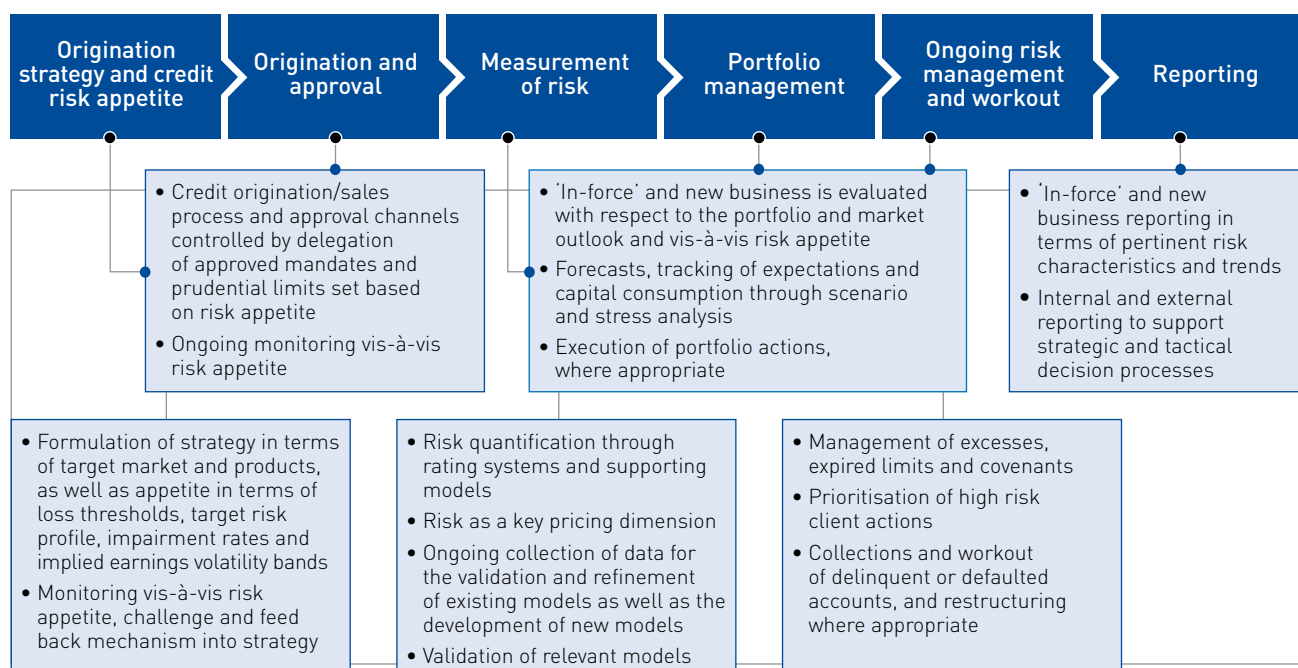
Origination strategy and credit risk appetite

Origination and approval

Measurement of risk

Portfolio management

Ongoing risk management and workout

Reporting

• Credit origination/sales process and approval channels controlled by delegation of approved mandates and prudential limits set based on risk appetite
• Ongoing monitoring vis-à-vis risk appetite

• 'In-force' and new business is evaluated with respect to the portfolio and market outlook and vis-à-vis risk appetite
• Forecasts, tracking of expectations and capital consumption through scenario and stress analysis
• Execution of portfolio actions, where appropriate

• 'In-force' and new business reporting in terms of pertinent risk characteristics and trends
• Internal and external reporting to support strategic and tactical decision processes

• Formulation of strategy in terms of target market and products, as well as appetite in terms of loss thresholds, target risk profile, impairment rates and implied earnings volatility bands
• Monitoring vis-à-vis risk appetite, challenge and feed back mechanism into strategy

• Risk quantification through rating systems and supporting models
• Risk as a key pricing dimension
• Ongoing collection of data for the validation and refinement of existing models as well as the development of new models
• Validation of relevant models

• Management of excesses, expired limits and covenants
• Prioritisation of high risk client actions
• Collections and workout of delinquent or defaulted accounts, and restructuring where appropriate